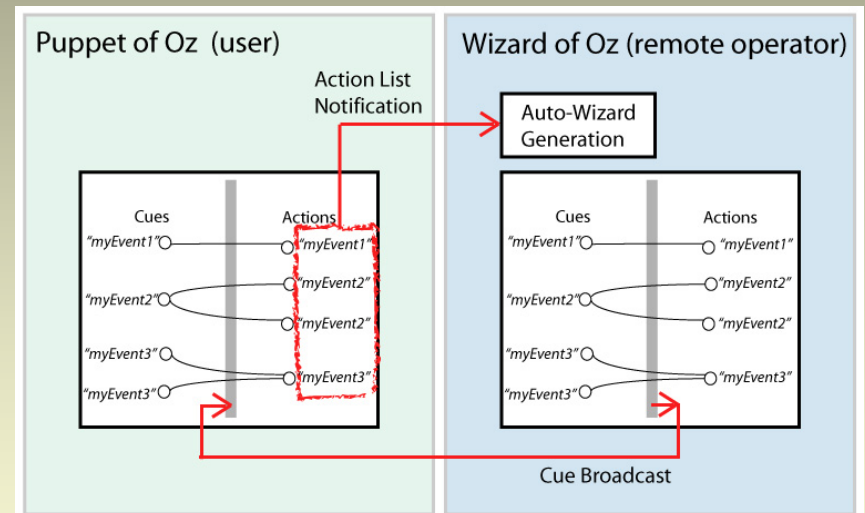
Puppet of Oz (user)

Action List Notification

Cues

Actions

"myEvent1"

"myEvent1"

"myEvent2"

"myEvent2"

"myEvent2"

"myEvent3"

"myEvent3"

"myEvent3"

Wizard of Oz (remote operator)

Auto-Wizard Generation

Cues

Actions

"myEvent1"

"myEvent1"

"myEvent2"

"myEvent2"

"myEvent2"

"myEvent3"

"myEvent3"

"myEvent3"

Cue Broadcast